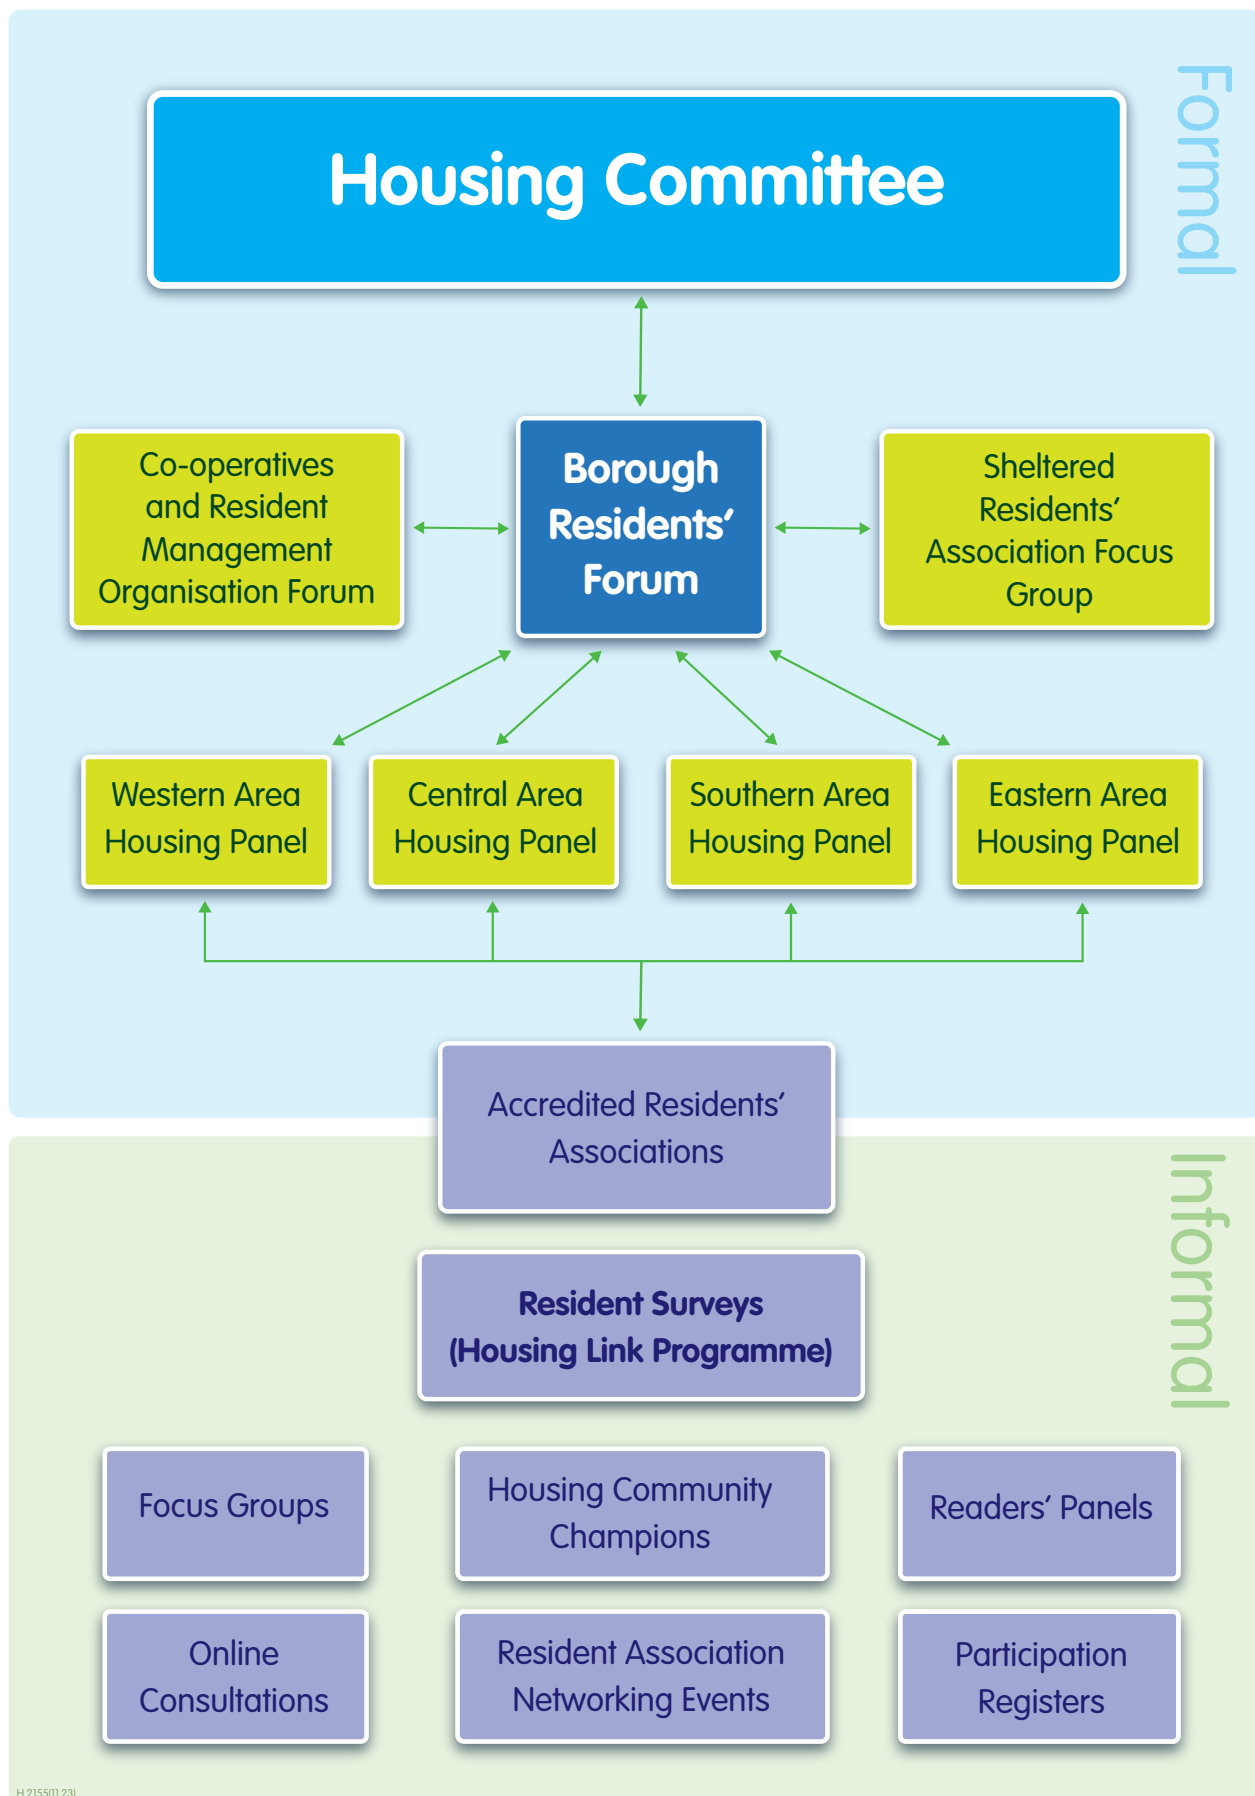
Formal

Housing Committee

Co-operatives and Resident Management Organisation Forum

Borough Residents' Forum

Sheltered Residents' Association Focus Group

Western Area Housing Panel

Central Area Housing Panel

Southern Area Housing Panel

Eastern Area Housing Panel

Accredited Residents' Associations

Informal

Resident Surveys (Housing Link Programme)

Focus Groups

Housing Community Champions

Readers' Panels

Online Consultations

Resident Association Networking Events

Participation Registers

H 2155(11.23)